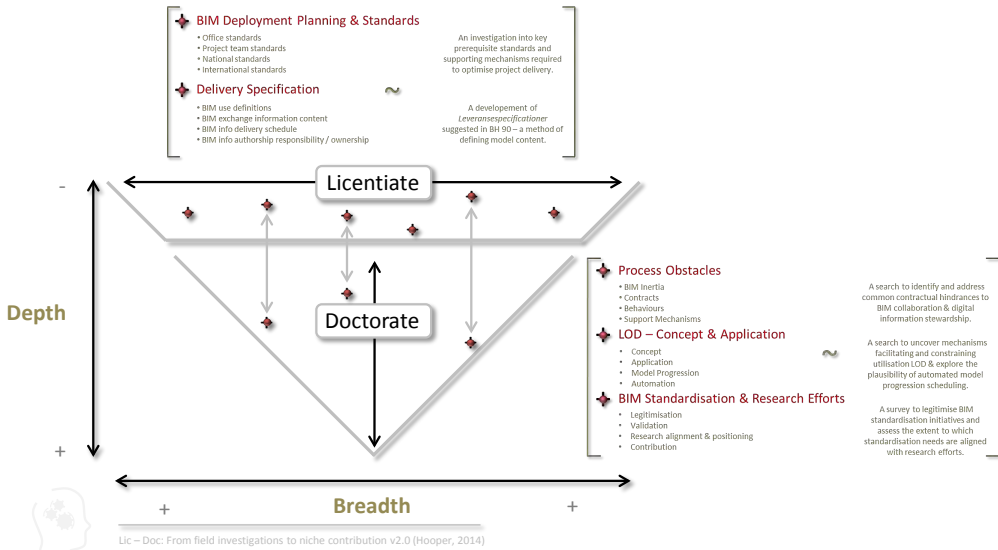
BIM Deployment Planning & Standards
• Office standards
• Project team standards
• National standards
• International standards

An investigation into key prerequisite standards and supporting mechanisms required to optimise project delivery.

Delivery Specification
• BIM use definitions
• BIM exchange information content
• BIM info delivery schedule
• BIM info authorship responsibility / ownership

~

A developement of *Leveransespecifikationer* suggested in BH 90 – a method of defining model content.

-

Licentiate

Depth

Doctorate

+

Process Obstacles
• BIM Inertia
• Contracts
• Behaviours
• Support Mechanisms

A search to identify and address common contractual hindrances to BIM collaboration & digital information stewardship.

LOD – Concept & Application
• Concept
• Application
• Model Progression
• Automation

~

A search to uncover mechanisms facilitating and constraining utilisation LOD & explore the plausibility of automated model progression scheduling.

BIM Standardisation & Research Efforts
• Legitimisation
• Validation
• Research alignment & positioning
• Contribution

A survey to legitimise BIM standardisation initiatives and assess the extent to which standardisation needs are aligned with research efforts.

+ Breadth +

Lic – Doc: From field investigations to niche contribution v2.0 (Hooper, 2014)